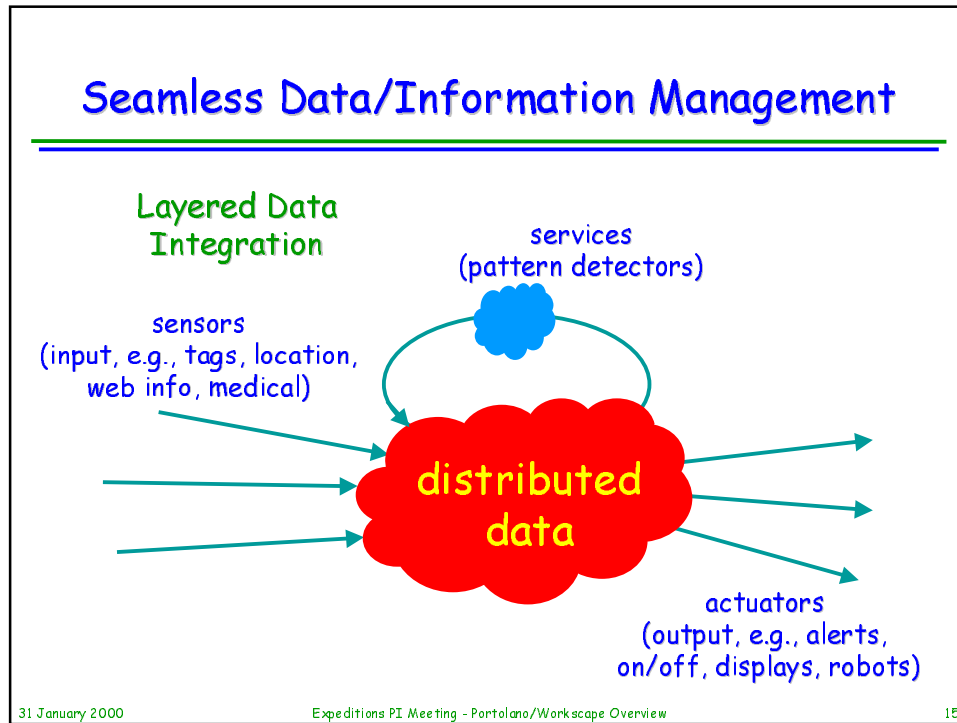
Seamless Data/Information Management

Layered Data Integration

services (pattern detectors)

sensors (input, e.g., tags, location, web info, medical)

distributed data

actuators (output, e.g., alerts, on/off, displays, robots)

31 January 2000

Expeditions PI Meeting - Portolano/Workscape Overview

15